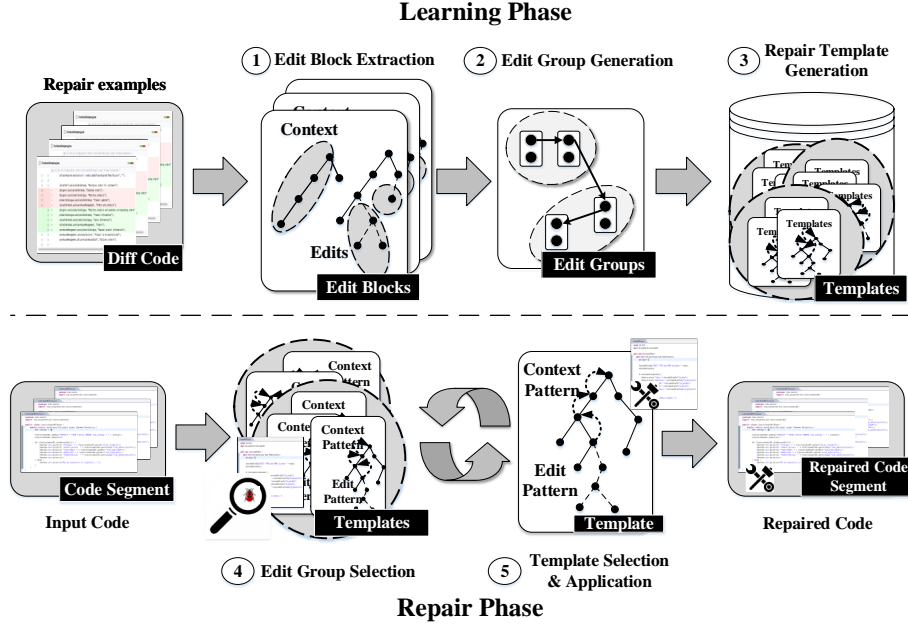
Learning Phase

1 Edit Block Extraction

2 Edit Group Generation

3 Repair Template Generation

Repair examples

Diff Code

Context

Edits

Edit Blocks

Edit Groups

Templates

Templates

Templates

Templates

Templates

Input Code

Code Segment

Context Pattern

Context

Context Pattern

Edit Pattern

Templates

4 Edit Group Selection

Context Pattern

Edit Pattern

Template

5 Template Selection & Application

Repaired Code Segment

Repaired Code

Repair Phase